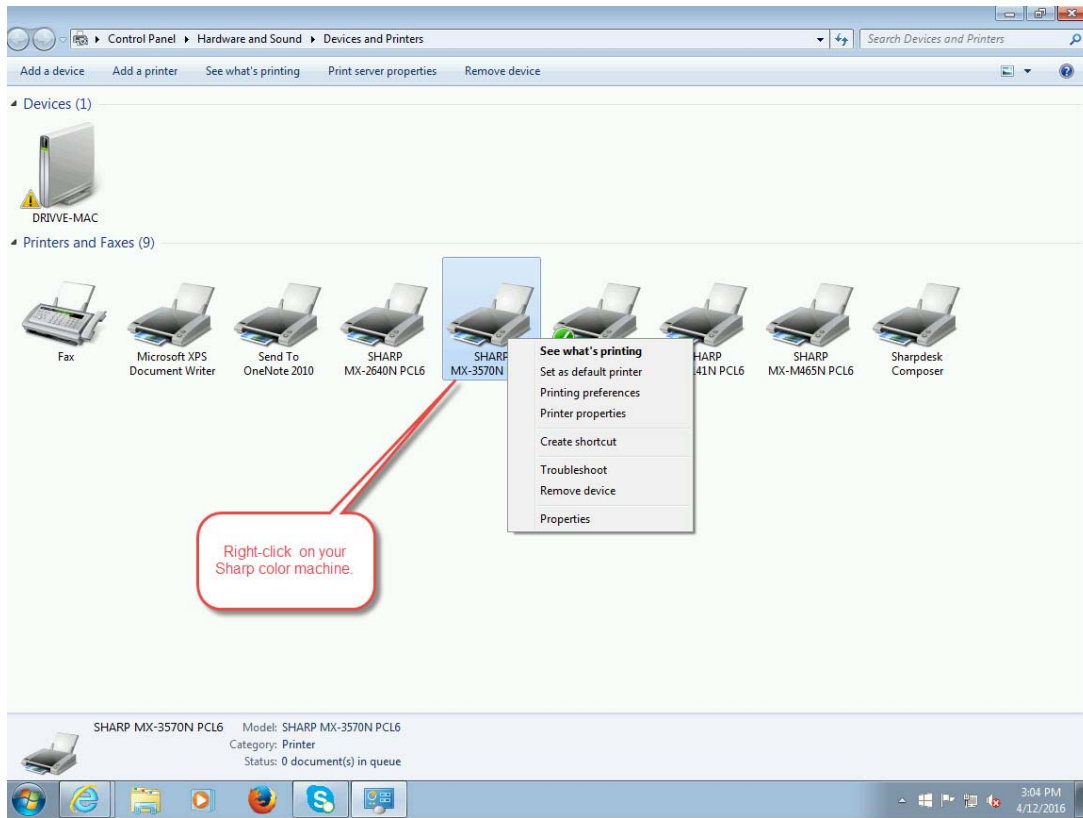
Control Panel ▸ Hardware and Sound ▸ Devices and Printers

Search Devices and Printers

Add a device Add a printer See what's printing Print server properties Remove device

Devices (1)

DRIVVE-MAC

Printers and Faxes (9)

Fax

Microsoft XPS Document Writer

Send To OneNote 2010

SHARP MX-2640N PCL6

SHARP MX-3570N

HARP 41N PCL6

SHARP MX-M465N PCL6

Sharpdesk Composer

See what's printing
Set as default printer
Printing preferences
Printer properties
Create shortcut
Troubleshoot
Remove device
Properties

Right-click on your Sharp color machine.

SHARP MX-3570N PCL6 Model: SHARP MX-3570N PCL6
Category: Printer
Status: 0 document(s) in queue

3:04 PM
4/12/2016